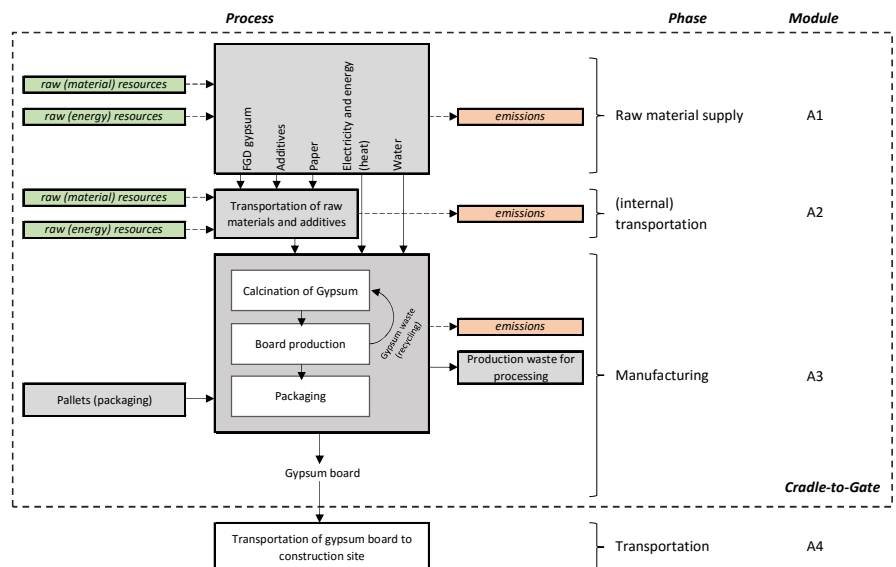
Process

Phase

Module

raw (material) resources

raw (energy) resources

FGD gypsum

Additives

Paper

Electricity and energy (heat)

Water

emissions

Raw material supply

A1

raw (material) resources

raw (energy) resources

Transportation of raw materials and additives

emissions

(internal) transportation

A2

Calcination of Gypsum

Board production

Packaging

Gypsum waste (recycling)

emissions

Production waste for processing

Pallets (packaging)

Manufacturing

A3

Gypsum board

Cradle-to-Gate

Transportation of gypsum board to construction site

Transportation

A4